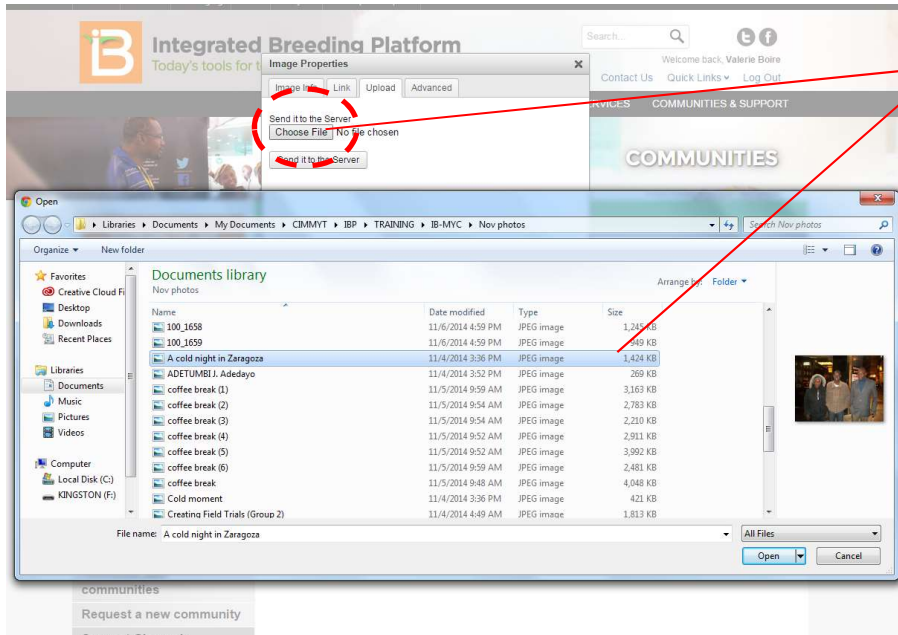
Integrated Breeding Platform
Today's tools for t

Search...
Welcome back, Valerie Boire
Contact Us Quick Links Log Out
SERVICES COMMUNITIES & SUPPORT
COMMUNITIES

Image Properties
Image Info Link Upload Advanced
Send it to the Server
Choose File No file chosen
Send it to the Server

Open
Libraries ▸ Documents ▸ My Documents ▸ CIMMYT ▸ IBP ▸ TRAINING ▸ IB-MYC ▸ Nov photos
Search Nov photos
Organize ▾ New folder

Favorites
Creative Cloud Fi
Desktop
Downloads
Recent Places
Libraries
Documents
Music
Pictures
Videos
Computer
Local Disk (C:)
KINGSTON (F:)

Documents library
Nov photos
Arrange by: Folder ▾

| Name | Date modified | Type | Size |
|---|---|---|---|
| 100_1658 | 11/6/2014 4:59 PM | JPEG image | 1,245 KB |
| 100_1659 | 11/6/2014 4:59 PM | JPEG image | 949 KB |
| A cold night in Zaragoza | 11/4/2014 3:36 PM | JPEG image | 1,424 KB |
| ADETUMBI J. Adedayo | 11/4/2014 3:52 PM | JPEG image | 269 KB |
| coffee break (1) | 11/5/2014 9:59 AM | JPEG image | 3,163 KB |
| coffee break (2) | 11/5/2014 9:54 AM | JPEG image | 2,783 KB |
| coffee break (3) | 11/5/2014 9:54 AM | JPEG image | 2,210 KB |
| coffee break (4) | 11/5/2014 9:52 AM | JPEG image | 2,911 KB |
| coffee break (5) | 11/5/2014 9:52 AM | JPEG image | 3,992 KB |
| coffee break (6) | 11/5/2014 9:59 AM | JPEG image | 2,481 KB |
| coffee break | 11/5/2014 9:48 AM | JPEG image | 4,048 KB |
| Cold moment | 11/4/2014 3:36 PM | JPEG image | 421 KB |
| Creating Field Trials (Group 2) | 11/4/2014 4:49 AM | JPEG image | 1,813 KB |

File name: A cold night in Zaragoza
All Files
Open Cancel

communities
Request a new community